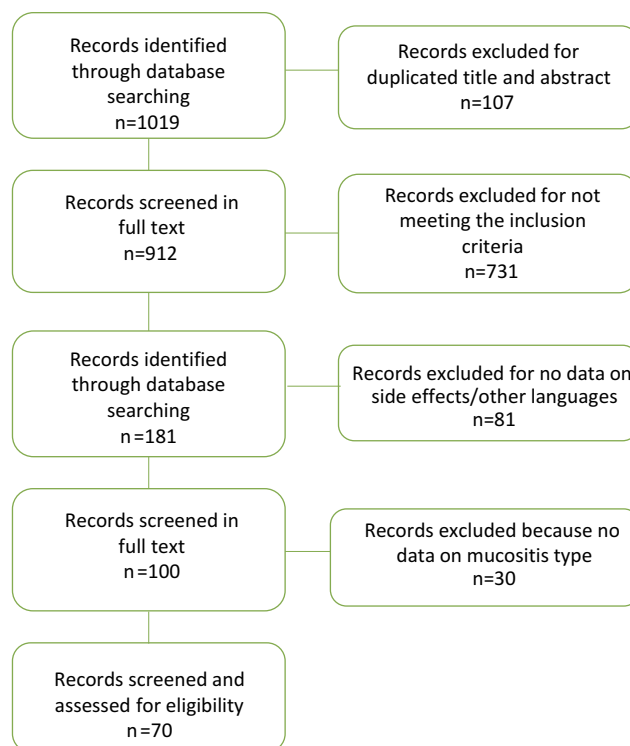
Records identified through database searching
n=1019

Records excluded for duplicated title and abstract
n=107

Records screened in full text
n=912

Records excluded for not meeting the inclusion criteria
n=731

Records identified through database searching
n =181

Records excluded for no data on side effects/other languages
n=81

Records screened in full text
n =100

Records excluded because no data on mucositis type
n=30

Records screened and assessed for eligibility
n =70